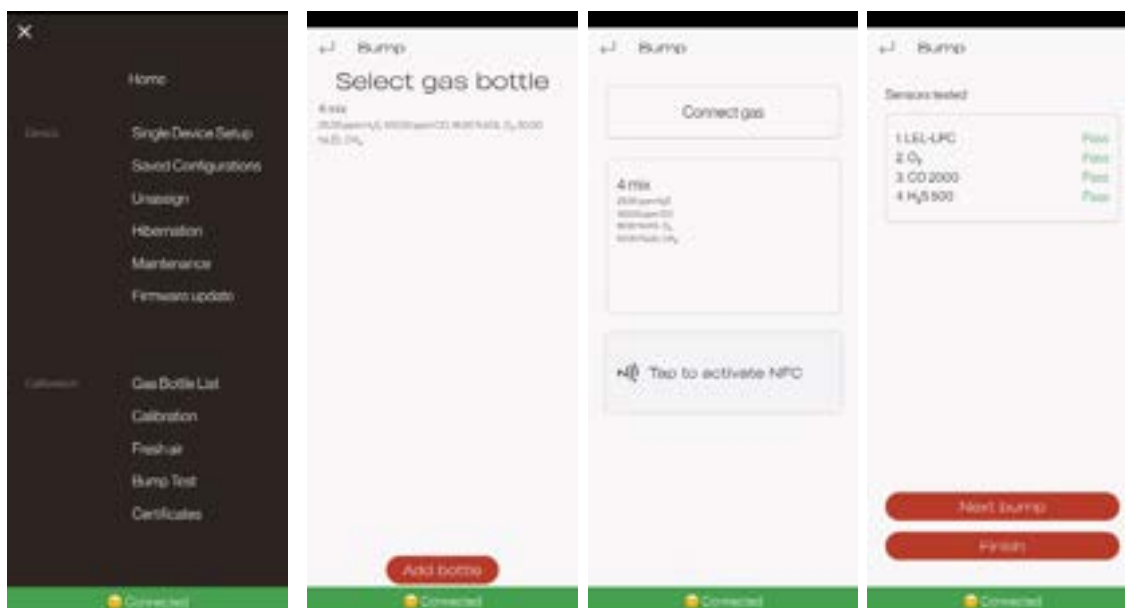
×

Home

Device

Single Device Setup

Saved Configurations

Unassign

Hibernation

Maintenance

Firmware update

Calibration

Gas Bottle List

Calibration

Fresh air

Bump Test

Certificates

Connected

Bump

Select gas bottle

4 mix
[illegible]

Add bottle

Connected

Bump

Connect gas

4 mix
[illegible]

Tap to activate NFC

Connected

Bump

Sensors tested

1. LEL-LPC Pass
2. $O_2$ Pass
3. CO 2000 Pass
4. $H_2S$ 500 Pass

Next bump

Finish

Connected